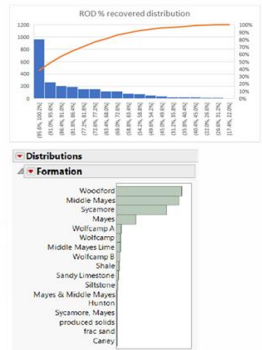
ROD % recovered distribution

1200
1000
800
600
400
200
0

100%
90%
80%
70%
60%
50%
40%
30%
20%
10%
0%

(95.6%, 100.2%]
(91.0%, 95.6%]
(86.4%, 91.0%]
(81.8%, 86.4%]
(77.2%, 81.8%]
(72.6%, 77.2%]
(68.0%, 72.6%]
(63.4%, 68.0%]
(58.8%, 63.4%]
(54.2%, 58.8%]
(49.6%, 54.2%]
(45.0%, 49.6%]
(40.4%, 45.0%]
(35.8%, 40.4%]
(31.2%, 35.8%]
(26.6%, 31.2%]
(22.0%, 26.6%]
(17.4%, 22.0%]

Distributions

Formation

Woodford
Middle Mayes
Sycamore
Mayes
Wolfcamp A
Wolfcamp
Middle Mayes Lime
Wolfcamp B
Shale
Sandy Limestone
Siltstone
Mayes & Middle Mayes
Hunton
Sycamore, Mayes
produced solids
frac sand
Caney